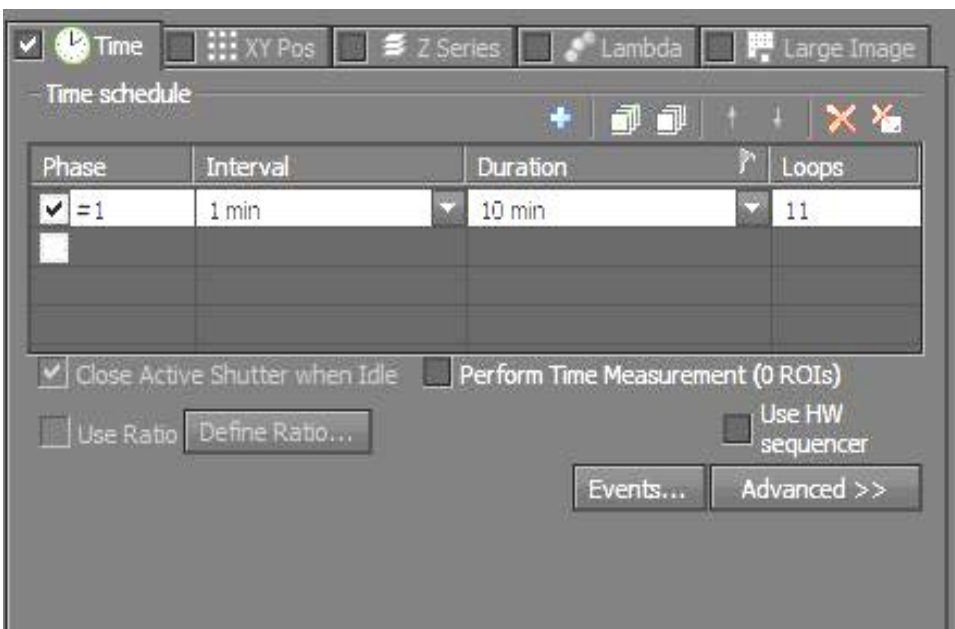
Time XY Pos Z Series Lambda Large Image

Time schedule

| Phase | Interval | Duration | Loops |
|---|---|---|---|
| =1 | 1 min | 10 min | 11 |
| | | | |

Close Active Shutter when Idle Perform Time Measurement (0 ROIs)

Use Ratio Define Ratio...

Use HW sequencer

Events... Advanced >>